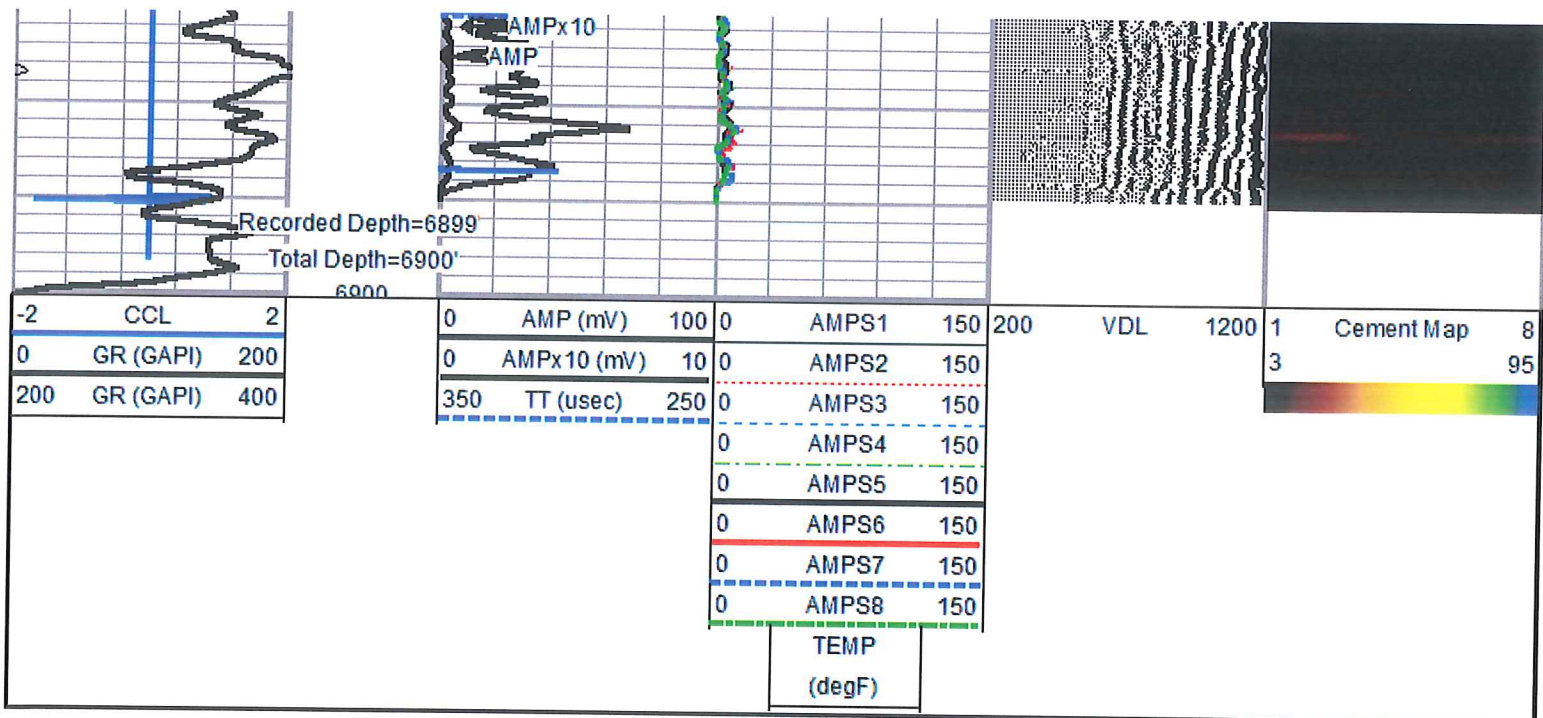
AMPx10
AMP
Recorded Depth=6899'
Total Depth=6900'
6900

| -2 | CCL | 2 |
|---|---|---|
| 0 | GR (GAPI) | 200 |
| 200 | GR (GAPI) | 400 |

| 0 | AMP (mV) | 100 |
|---|---|---|
| 0 | AMPx10 (mV) | 10 |
| 350 | TT (usec) | 250 |

| 0 | AMPS1 | 150 |
|---|---|---|
| 0 | AMPS2 | 150 |
| 0 | AMPS3 | 150 |
| 0 | AMPS4 | 150 |
| 0 | AMPS5 | 150 |
| 0 | AMPS6 | 150 |
| 0 | AMPS7 | 150 |
| 0 | AMPS8 | 150 |

TEMP (degF)

| 200 | VDL | 1200 |
|---|---|---|

| 1 | Cement Map | 8 |
|---|---|---|
| 3 | | 95 |